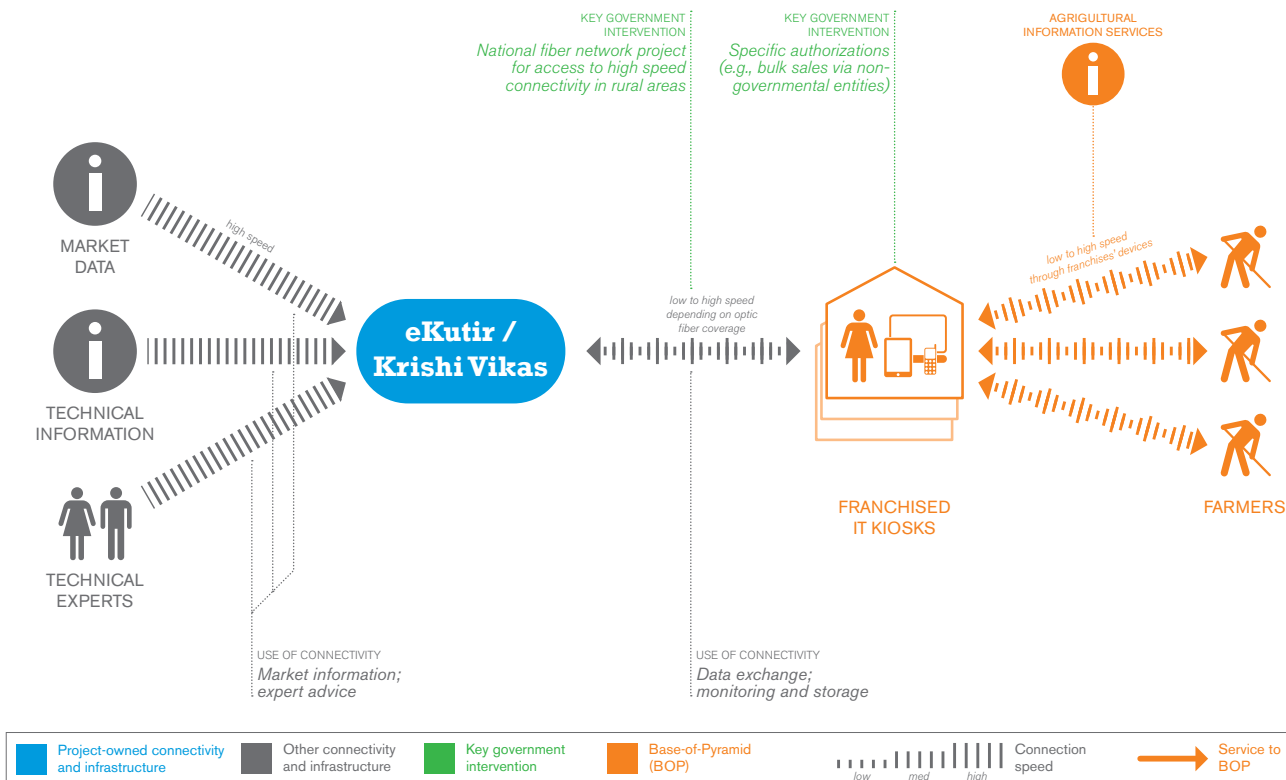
KEY GOVERNMENT INTERVENTION
National fiber network project for access to high speed connectivity in rural areas

KEY GOVERNMENT INTERVENTION
Specific authorizations (e.g., bulk sales via non-governmental entities)

AGRICULTURAL INFORMATION SERVICES

MARKET DATA

high speed

TECHNICAL INFORMATION

TECHNICAL EXPERTS

eKutir / Krishi Vikas

low to high speed depending on optic fiber coverage

low to high speed through franchises' devices

FRANCHISED IT KIOSKS

FARMERS

USE OF CONNECTIVITY
Market information; expert advice

USE OF CONNECTIVITY
Data exchange; monitoring and storage

Project-owned connectivity and infrastructure
Other connectivity and infrastructure
Key government intervention
Base-of-Pyramid (BOP)
low med high Connection speed
Service to BOP